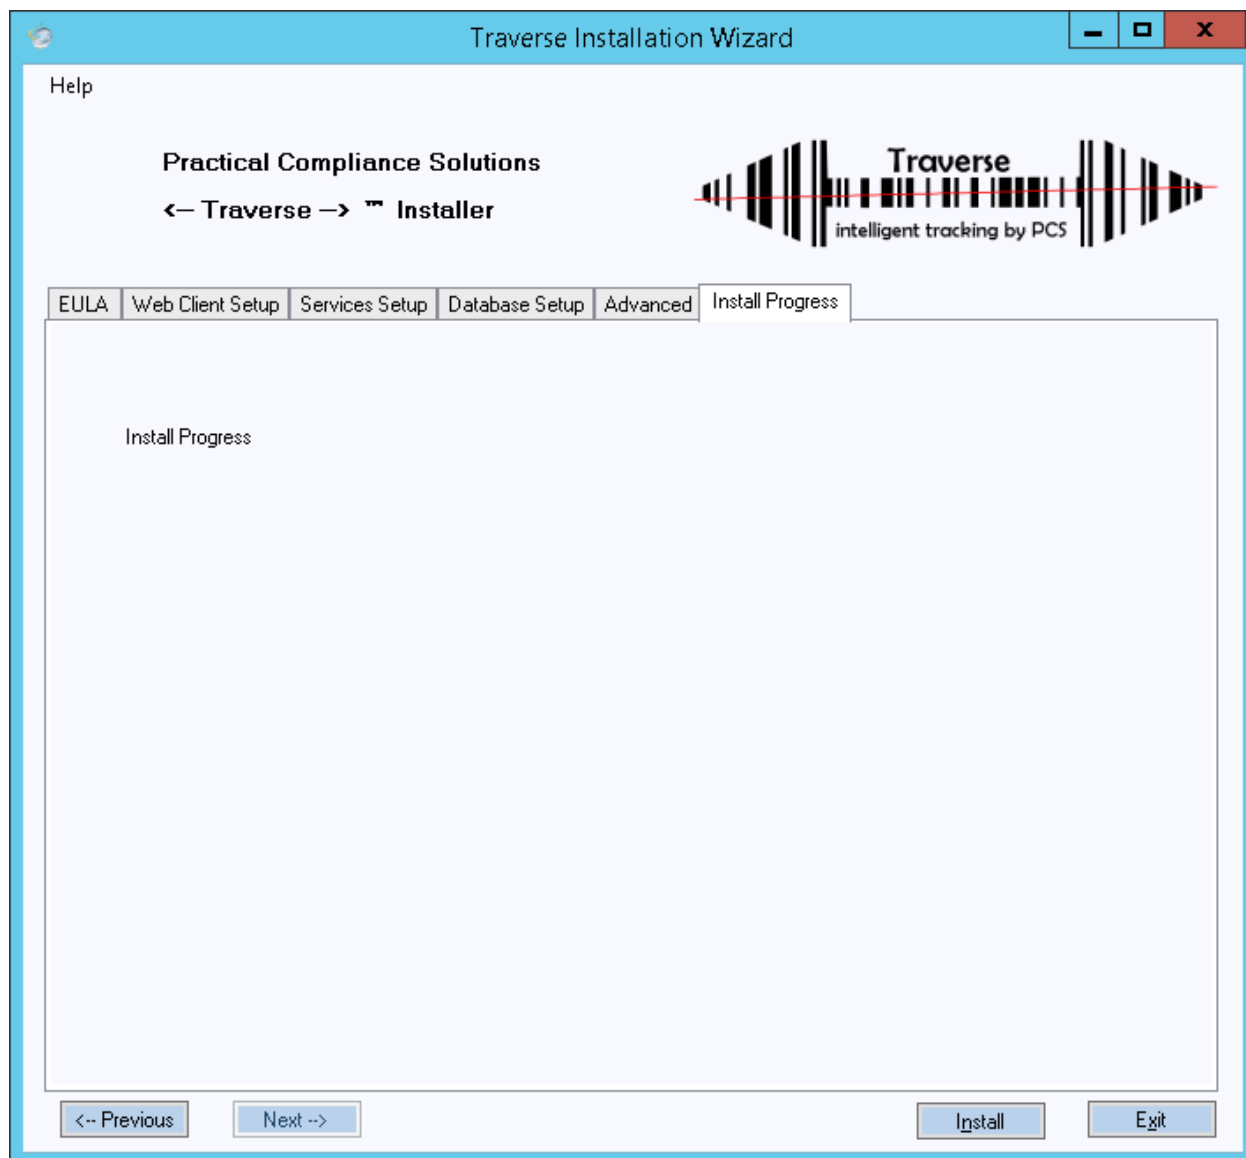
Traverse Installation Wizard

Help

Practical Compliance Solutions

<— Traverse —> ™ Installer

Traverse

intelligent tracking by PCS

EULA | Web Client Setup | Services Setup | Database Setup | Advanced | Install Progress

Install Progress

<-- Previous

Next -->

Install

Exit